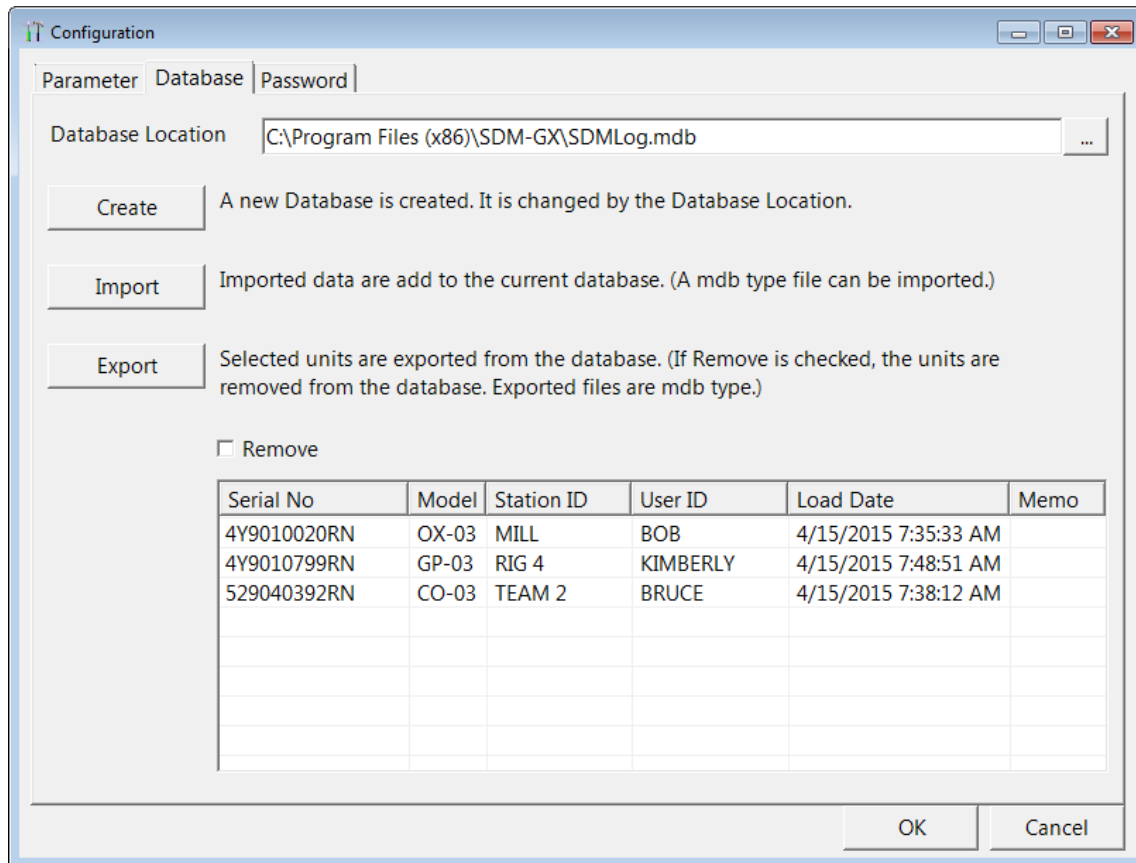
Configuration

Parameter | Database | Password

Database Location C:\Program Files (x86)\SDM-GX\SDMLog.mdb ...

Create A new Database is created. It is changed by the Database Location.

Import Imported data are add to the current database. (A mdb type file can be imported.)

Export Selected units are exported from the database. (If Remove is checked, the units are removed from the database. Exported files are mdb type.)

☐ Remove

| Serial No | Model | Station ID | User ID | Load Date | Memo |
|---|---|---|---|---|---|
| 4Y9010020RN | OX-03 | MILL | BOB | 4/15/2015 7:35:33 AM | |
| 4Y9010799RN | GP-03 | RIG 4 | KIMBERLY | 4/15/2015 7:48:51 AM | |
| 529040392RN | CO-03 | TEAM 2 | BRUCE | 4/15/2015 7:38:12 AM | |

OK Cancel